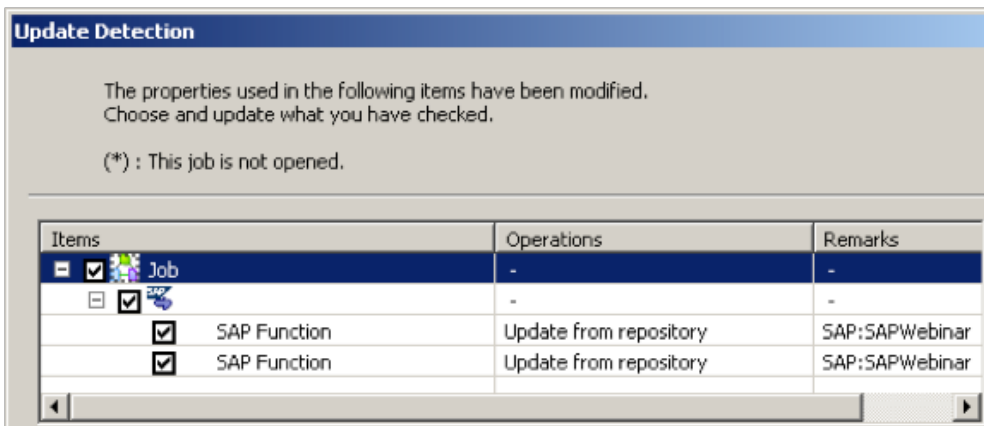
Update Detection

The properties used in the following items have been modified.
Choose and update what you have checked.

(*) : This job is not opened.

| Items | Operations | Remarks |
|---|---|---|
| Job | - | - |
| | - | - |
| SAP Function | Update from repository | SAP:SAPWebinar |
| SAP Function | Update from repository | SAP:SAPWebinar |